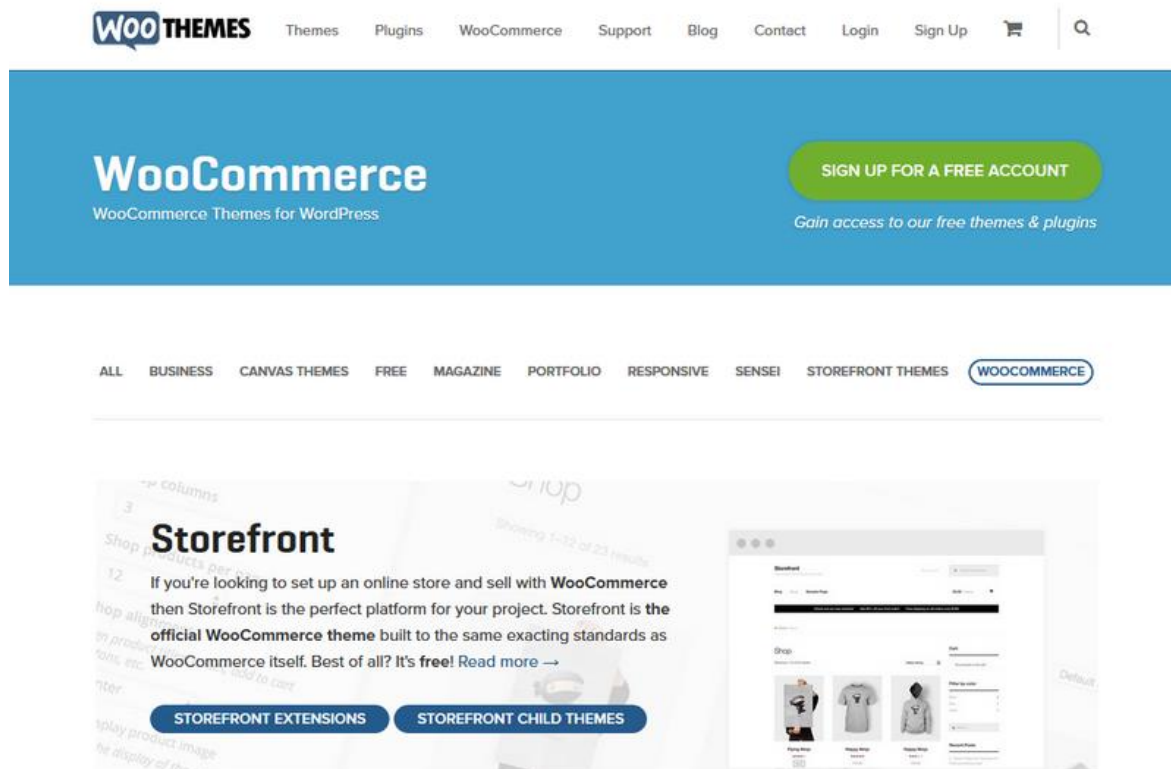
WOOTHEMES Themes Plugins WooCommerce Support Blog Contact Login Sign Up

WooCommerce
WooCommerce Themes for WordPress

SIGN UP FOR A FREE ACCOUNT
Gain access to our free themes & plugins

ALL BUSINESS CANVAS THEMES FREE MAGAZINE PORTFOLIO RESPONSIVE SENSEI STOREFRONT THEMES WOOCOMMERCE

Storefront
If you're looking to set up an online store and sell with WooCommerce then Storefront is the perfect platform for your project. Storefront is the official WooCommerce theme built to the same exacting standards as WooCommerce itself. Best of all? It's free! Read more →

STOREFRONT EXTENSIONS STOREFRONT CHILD THEMES